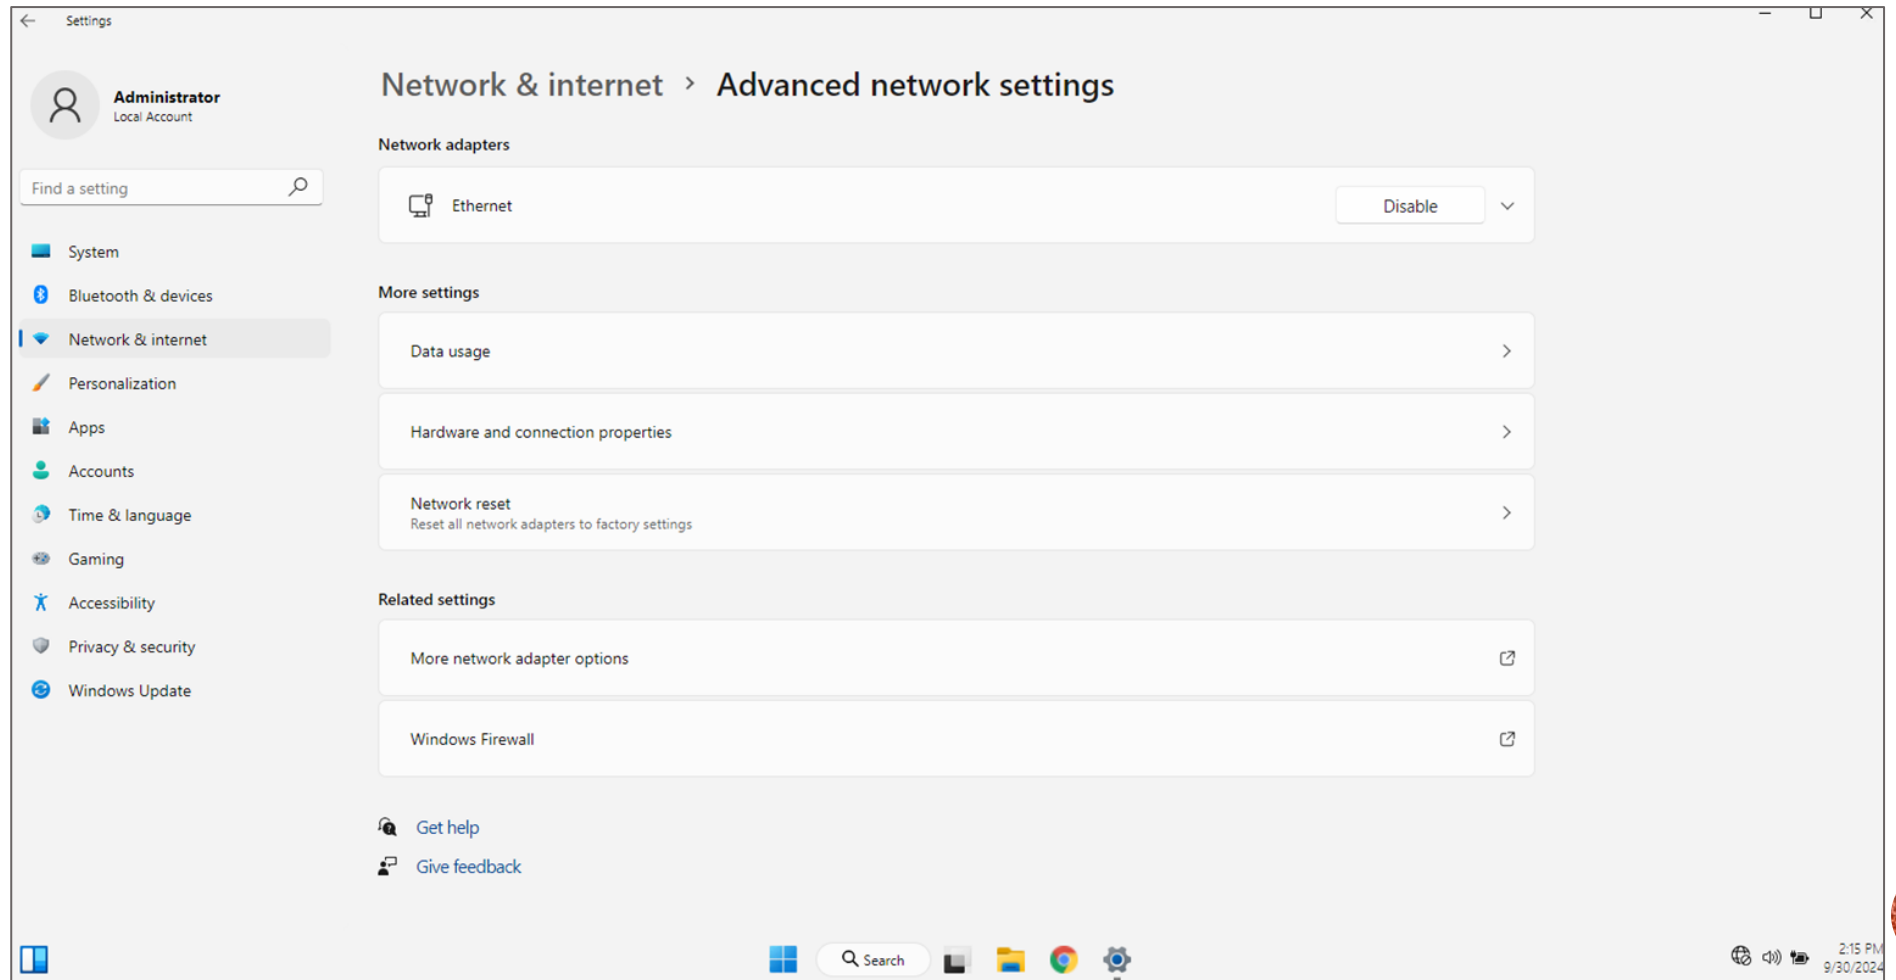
Settings

Administrator
Local Account

Find a setting

System
Bluetooth & devices
Network & internet
Personalization
Apps
Accounts
Time & language
Gaming
Accessibility
Privacy & security
Windows Update

Network & internet › Advanced network settings

Network adapters

Ethernet
Disable

More settings

Data usage

Hardware and connection properties

Network reset
Reset all network adapters to factory settings

Related settings

More network adapter options

Windows Firewall

Get help
Give feedback

Search

2:15 PM
9/30/2024